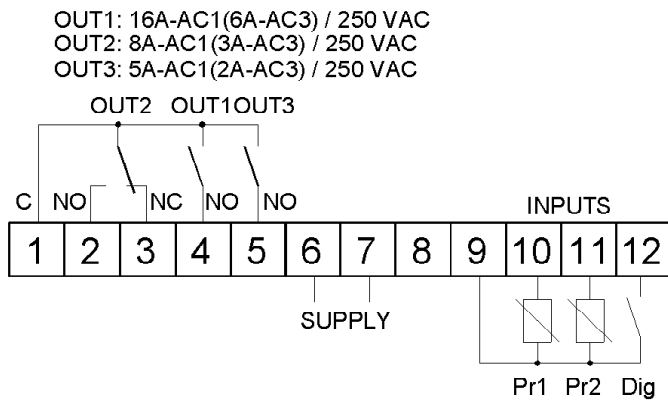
OUT1: 16A-AC1(6A-AC3) / 250 VAC
OUT2: 8A-AC1(3A-AC3) / 250 VAC
OUT3: 5A-AC1(2A-AC3) / 250 VAC

OUT2 OUT1OUT3

C NO NC NO NO

INPUTS

| 1 | 2 | 3 | 4 | 5 | 6 | 7 | 8 | 9 | 10 | 11 | 12 |
|---|---|---|---|---|---|---|---|---|---|---|---|

SUPPLY

Pr1 Pr2 Dig